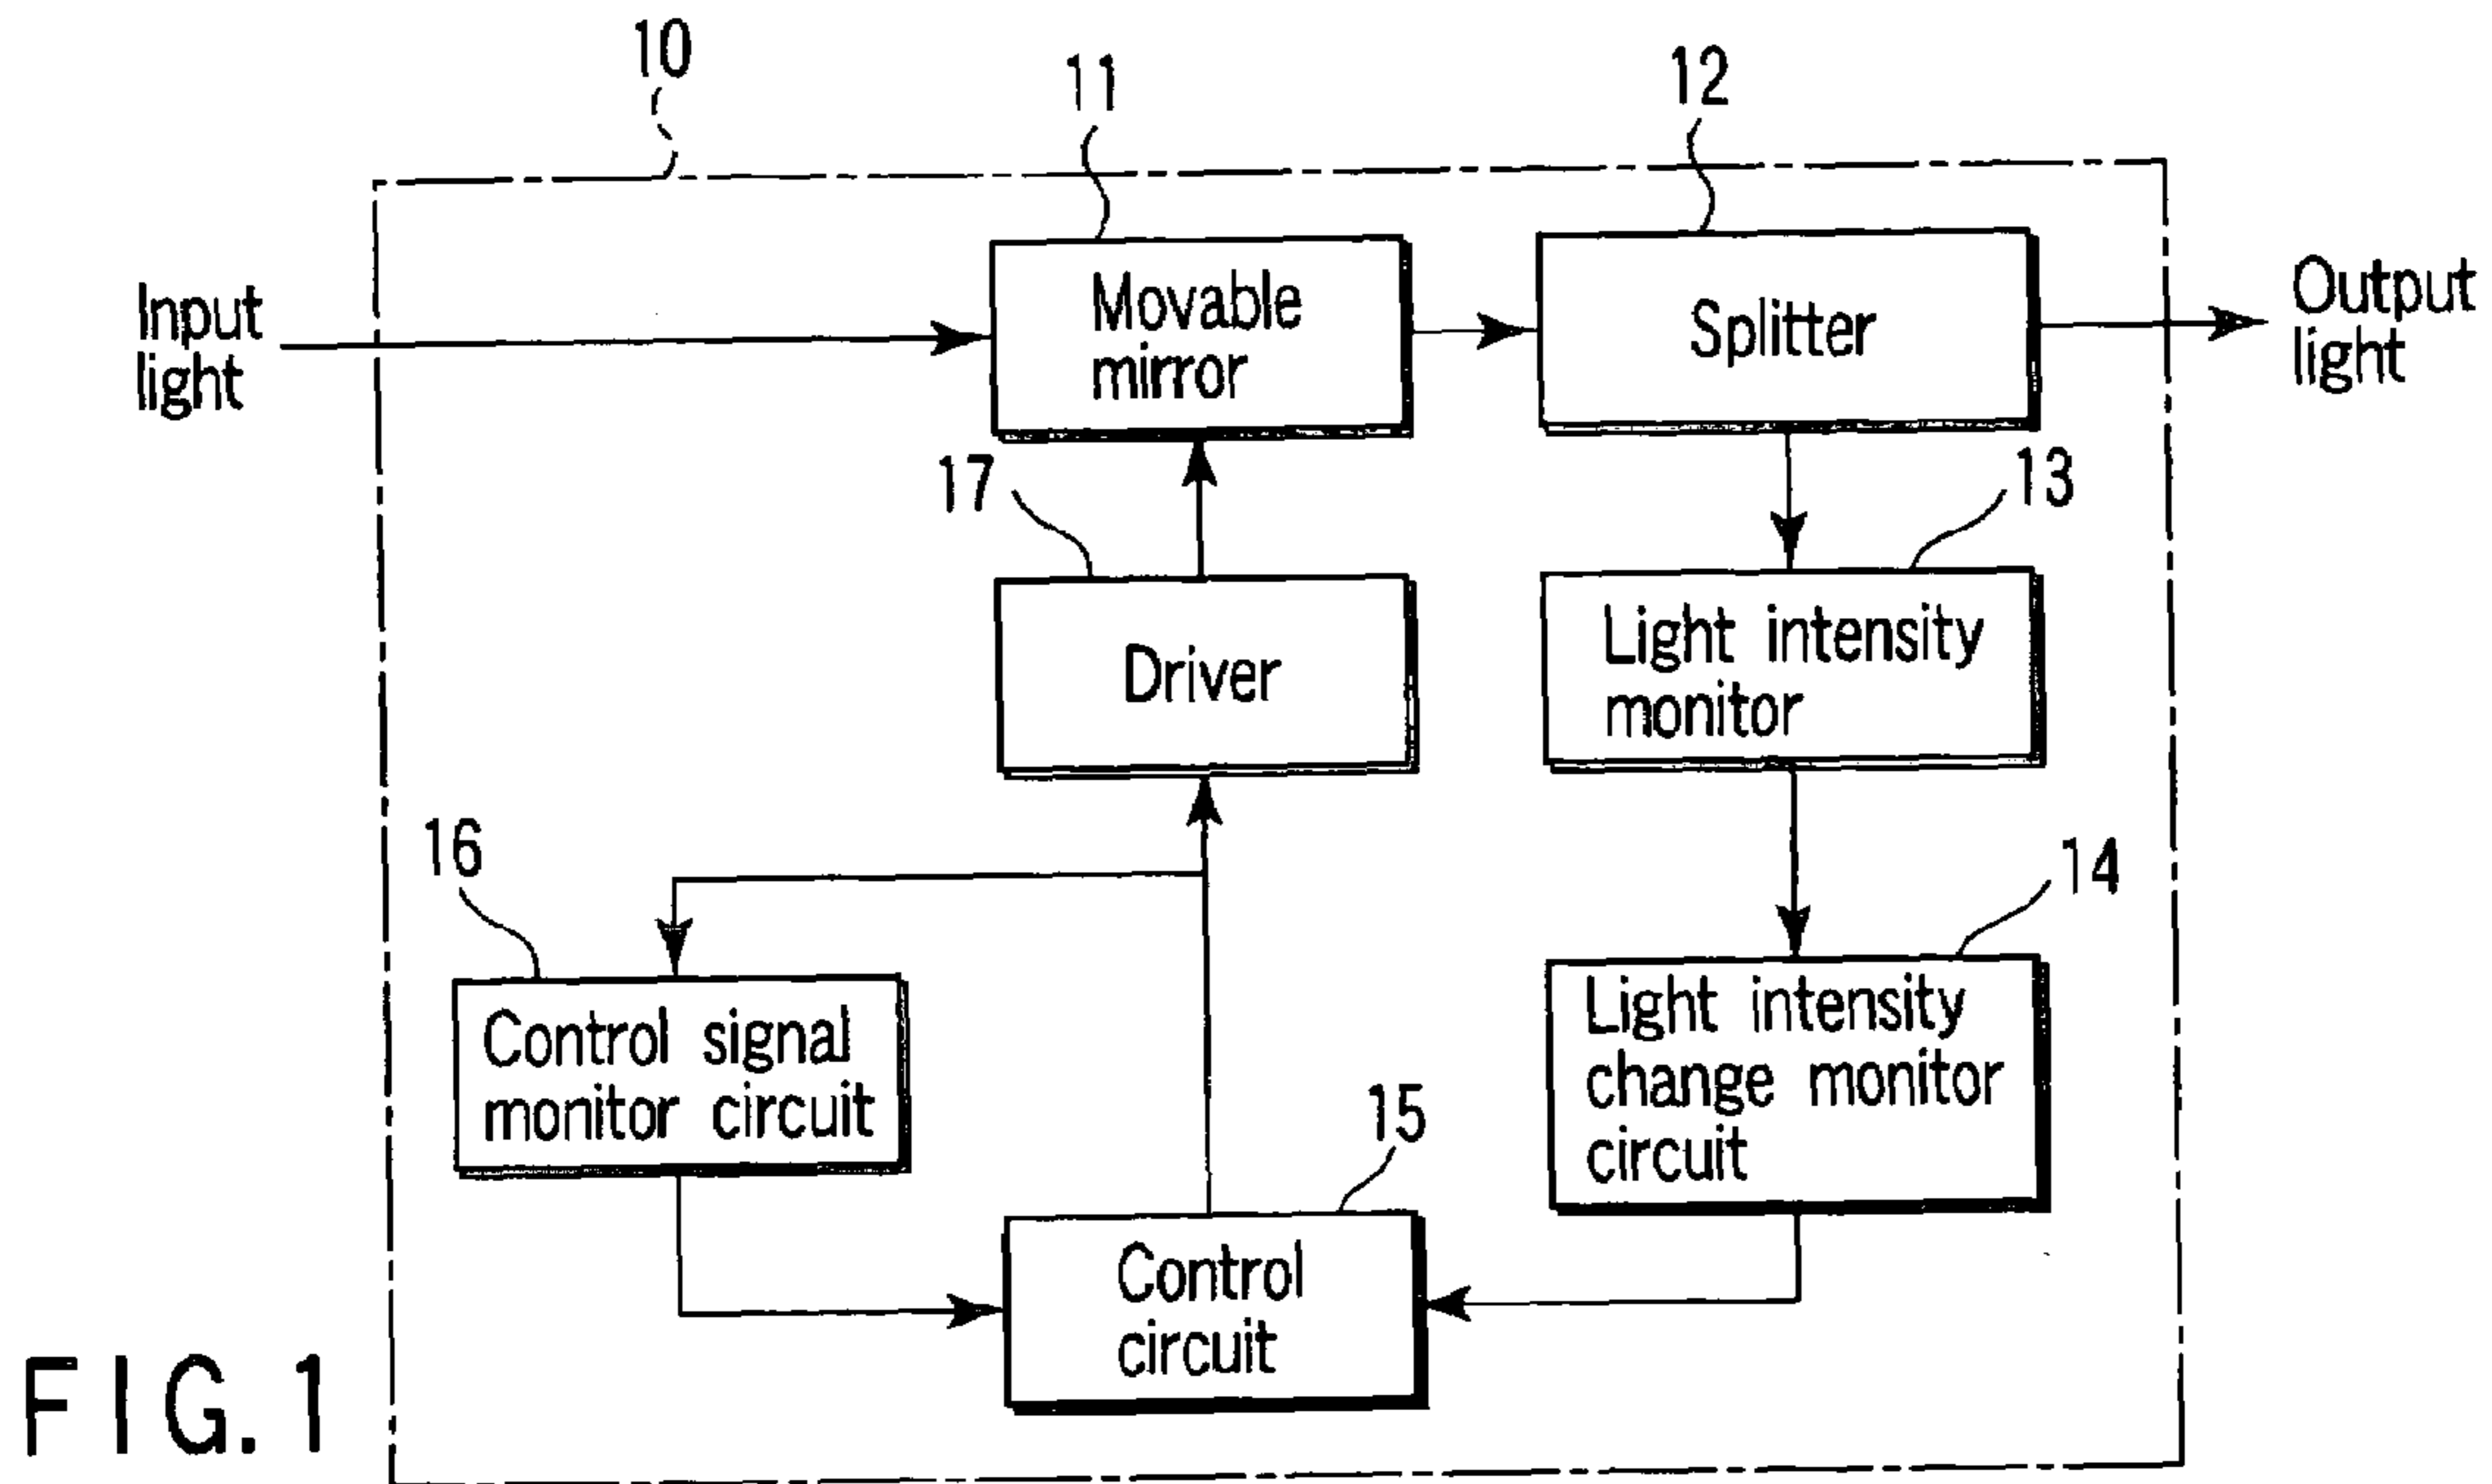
10

11

12

Input light

Movable mirror

Splitter

Output light

17

13

Driver

Light intensity monitor

16

14

Control signal monitor circuit

Light intensity change monitor circuit

15

Control circuit

F I G. 1